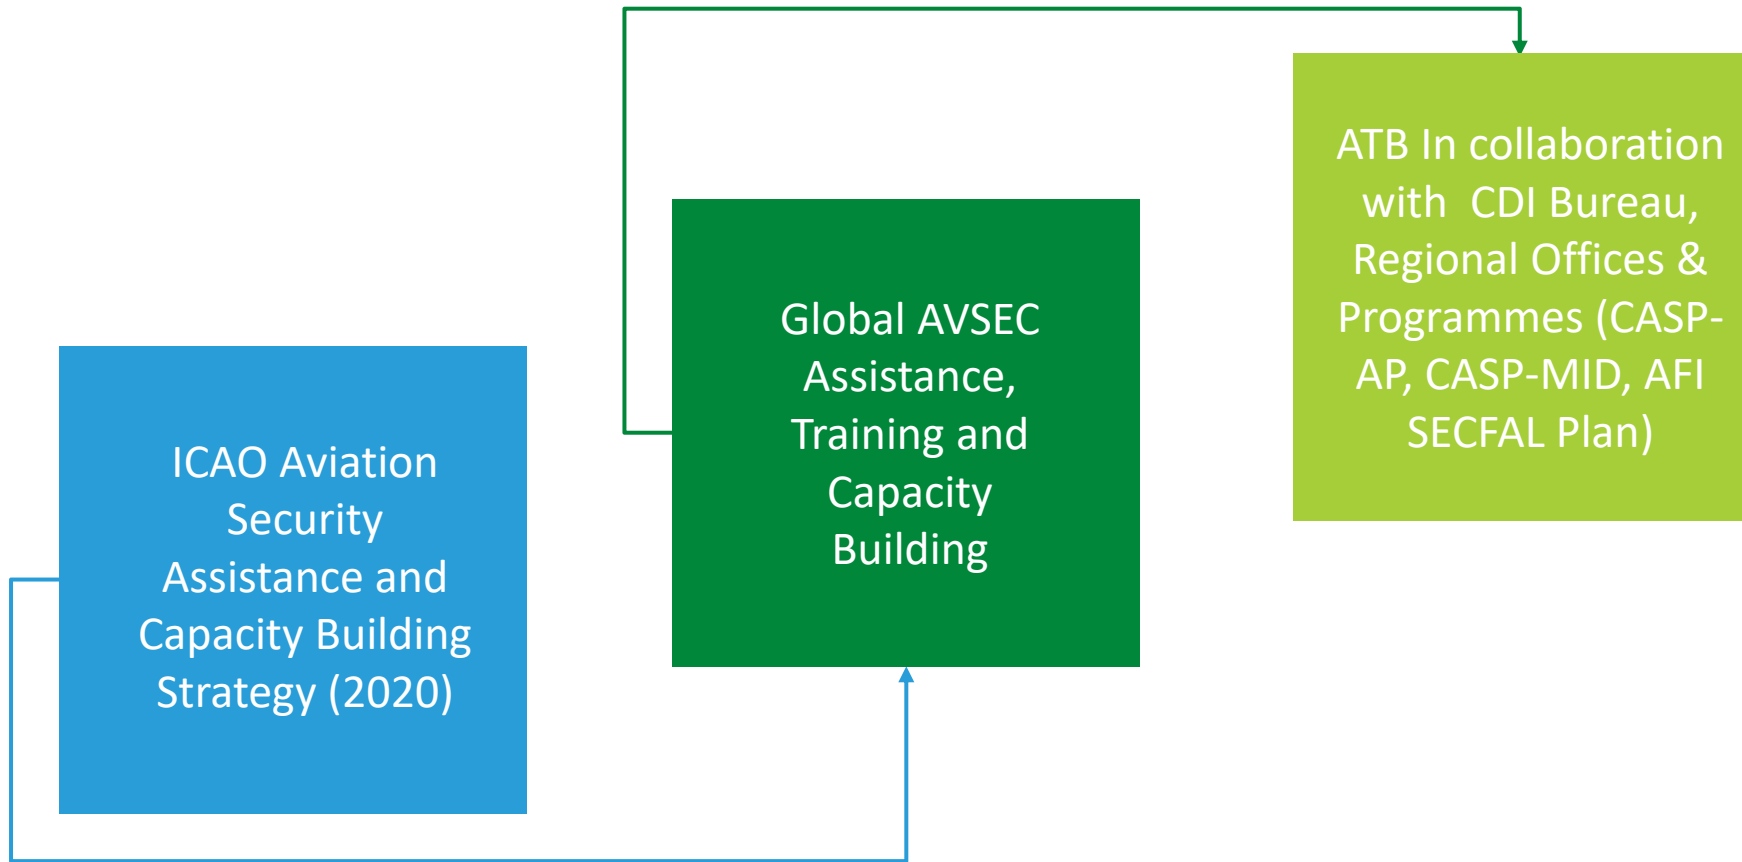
ICAO Aviation Security Assistance and Capacity Building Strategy (2020)

Global AVSEC Assistance, Training and Capacity Building

ATB In collaboration with CDI Bureau, Regional Offices & Programmes (CASP-AP, CASP-MID, AFI SECFAL Plan)